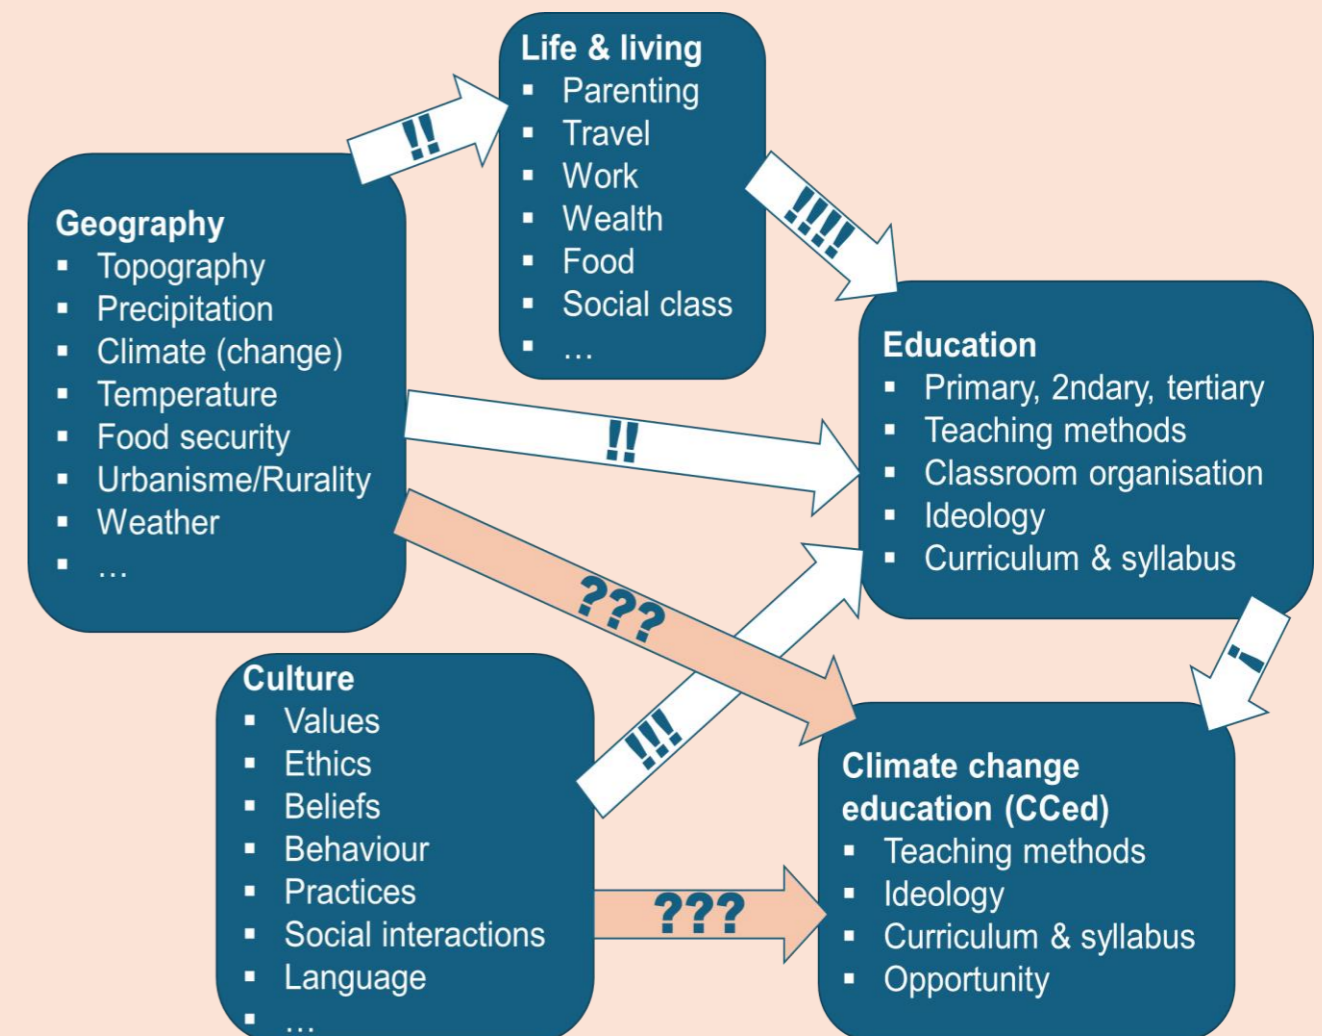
Life & living
- Parenting
- Travel
- Work
- Wealth
- Food
- Social class
- …

!!

!!!!

Geography
- Topography
- Precipitation
- Climate (change)
- Temperature
- Food security
- Urbanisme/Rurality
- Weather
- …

!!

Education
- Primary, 2ndary, tertiary
- Teaching methods
- Classroom organisation
- Ideology
- Curriculum & syllabus

???

!

!!!

Culture
- Values
- Ethics
- Beliefs
- Behaviour
- Practices
- Social interactions
- Language
- …

???

Climate change education (CCed)
- Teaching methods
- Ideology
- Curriculum & syllabus
- Opportunity